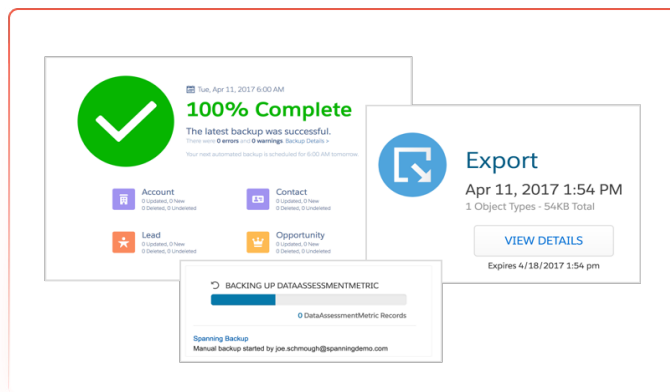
Tue, Apr 11, 2017 6:00 AM

100% Complete

The latest backup was successful.

There were 0 errors and 0 warnings. Backup Details >

Your next automated backup is scheduled for 6:00 AM tomorrow.

Account
0 Updated, 0 New
0 Deleted, 0 Undeleted

Contact
0 Updated, 0 New
0 Deleted, 0 Undeleted

Lead
0 Updated, 0 New
0 Deleted, 0 Undeleted

Opportunity
0 Updated, 0 New
0 Deleted, 0 Undeleted

Export

Apr 11, 2017 1:54 PM

1 Object Types - 54KB Total

VIEW DETAILS

Expires 4/18/2017 1:54 pm

BACKING UP DATAASSESSMENTMETRIC

0 DataAssessmentMetric Records

Spanning Backup

Manual backup started by joe.schmough@spanningdemo.com